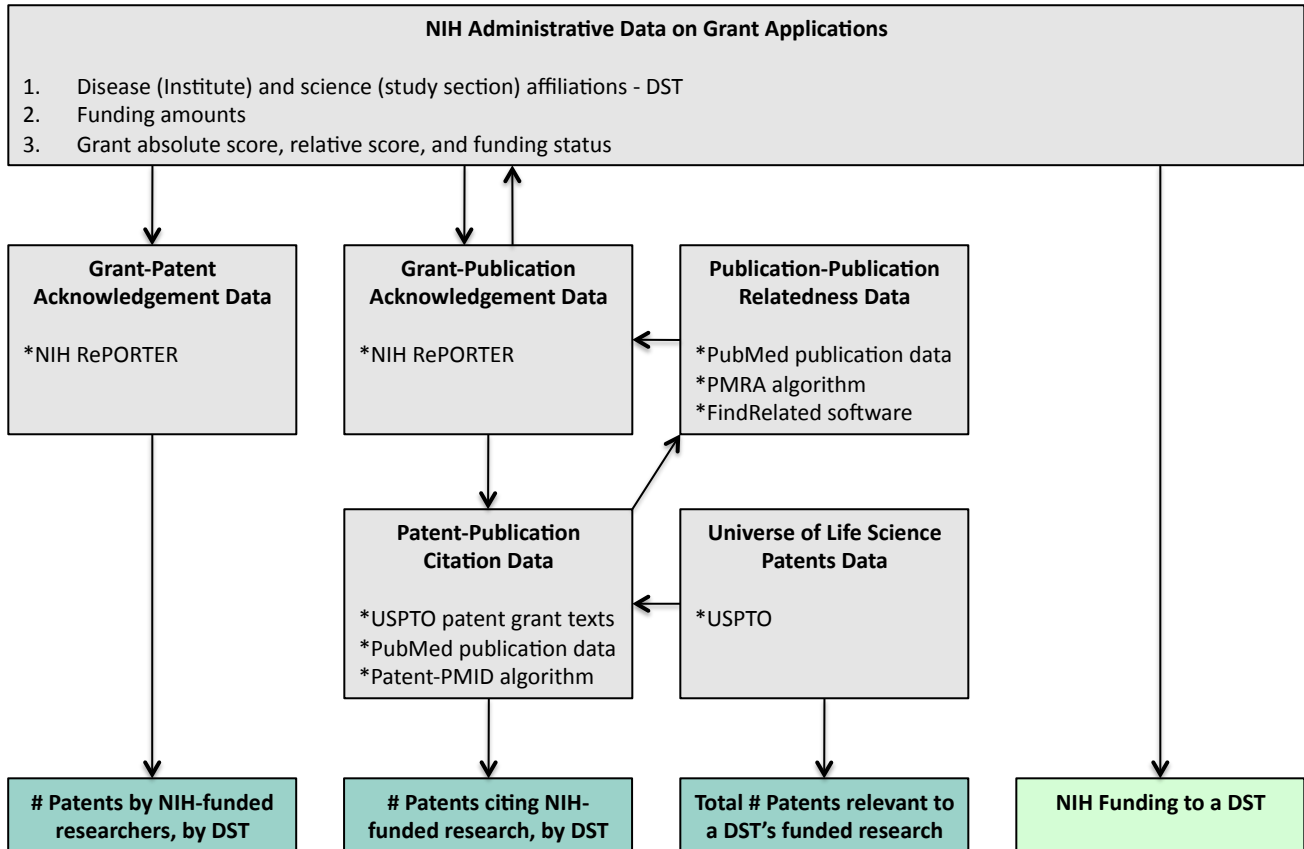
**NIH Administrative Data on Grant Applications**

1. Disease (Institute) and science (study section) affiliations - DST
2. Funding amounts
3. Grant absolute score, relative score, and funding status

**Grant-Patent Acknowledgement Data**

*NIH RePORTER

**Grant-Publication Acknowledgement Data**

*NIH RePORTER

**Publication-Publication Relatedness Data**

*PubMed publication data
*PMRA algorithm
*FindRelated software

**Patent-Publication Citation Data**

*USPTO patent grant texts
*PubMed publication data
*Patent-PMID algorithm

**Universe of Life Science Patents Data**

*USPTO

**# Patents by NIH-funded researchers, by DST**

**# Patents citing NIH-funded research, by DST**

**Total # Patents relevant to a DST's funded research**

**NIH Funding to a DST**